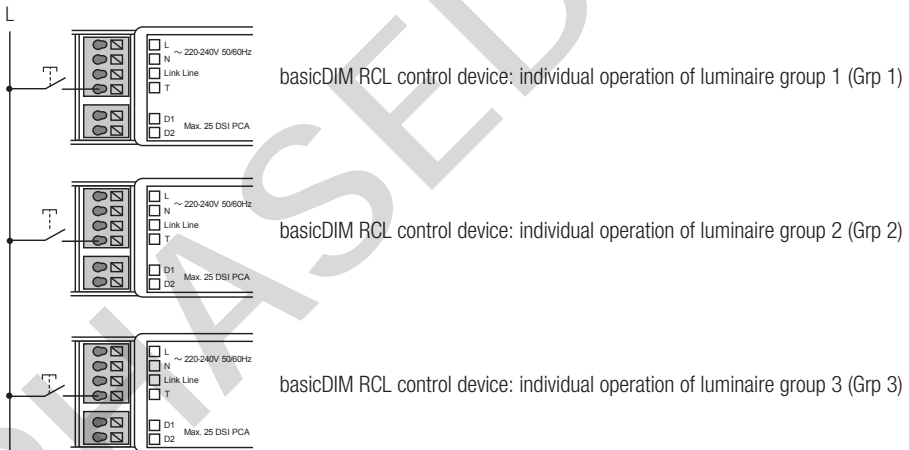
L

L
N
~ 220-240V 50/60Hz
Link Line
T

D1
D2
Max. 25 DSI PCA

basicDIM RCL control device: individual operation of luminaire group 1 (Grp 1)

L
N
~ 220-240V 50/60Hz
Link Line
T

D1
D2
Max. 25 DSI PCA

basicDIM RCL control device: individual operation of luminaire group 2 (Grp 2)

L
N
~ 220-240V 50/60Hz
Link Line
T

D1
D2
Max. 25 DSI PCA

basicDIM RCL control device: individual operation of luminaire group 3 (Grp 3)